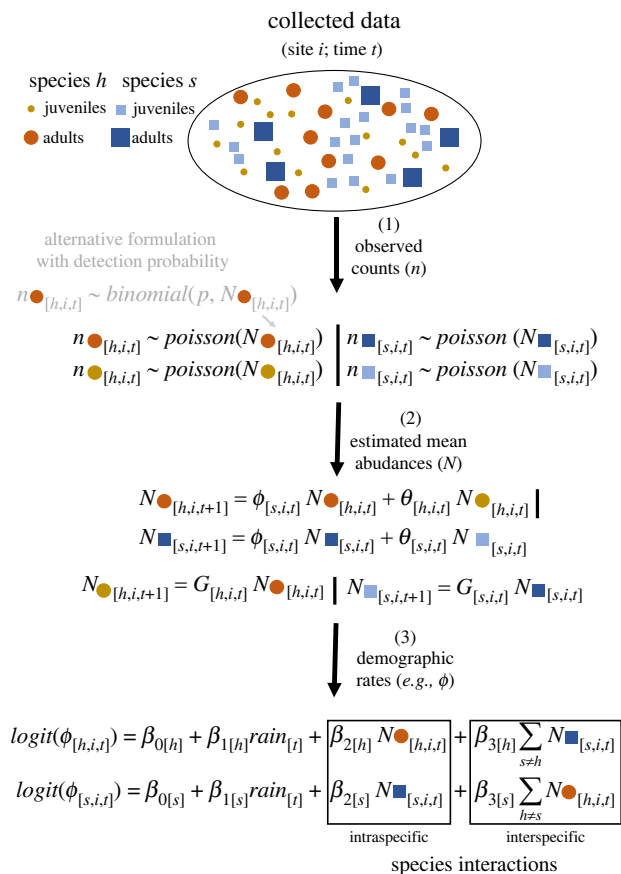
collected data

(site $i$; time $t$)

species $h$ species $s$

juveniles juveniles

adults adults

(1)
observed counts ($n$)

alternative formulation with detection probability

$n_{[h,i,t]} \sim binomial(p, N_{[h,i,t]})$

$n_{[h,i,t]} \sim poisson(N_{[h,i,t]})$ | $n_{[s,i,t]} \sim poisson\ (N_{[s,i,t]})$

$n_{[h,i,t]} \sim poisson(N_{[h,i,t]})$ | $n_{[s,i,t]} \sim poisson\ (N_{[s,i,t]})$

(2)
estimated mean abudances ($N$)

$N_{[h,i,t+1]} = \phi_{[s,i,t]} N_{[h,i,t]} + \theta_{[h,i,t]} N_{[h,i,t]}$ |

$N_{[s,i,t+1]} = \phi_{[s,i,t]} N_{[s,i,t]} + \theta_{[s,i,t]} N_{[s,i,t]}$

$N_{[h,i,t+1]} = G_{[h,i,t]} N_{[h,i,t]}$ | $N_{[s,i,t+1]} = G_{[s,i,t]} N_{[s,i,t]}$

(3)
demographic rates (e.g., $\phi$)

$logit(\phi_{[h,i,t]}) = \beta_{0[h]} + \beta_{1[h]} rain_{[t]} + \beta_{2[h]} N_{[h,i,t]} + \beta_{3[h]} \sum_{s \neq h} N_{[s,i,t]}$

$logit(\phi_{[s,i,t]}) = \beta_{0[s]} + \beta_{1[s]} rain_{[t]} + \beta_{2[s]} N_{[s,i,t]} + \beta_{3[s]} \sum_{h \neq s} N_{[h,i,t]}$

intraspecific

interspecific

species interactions